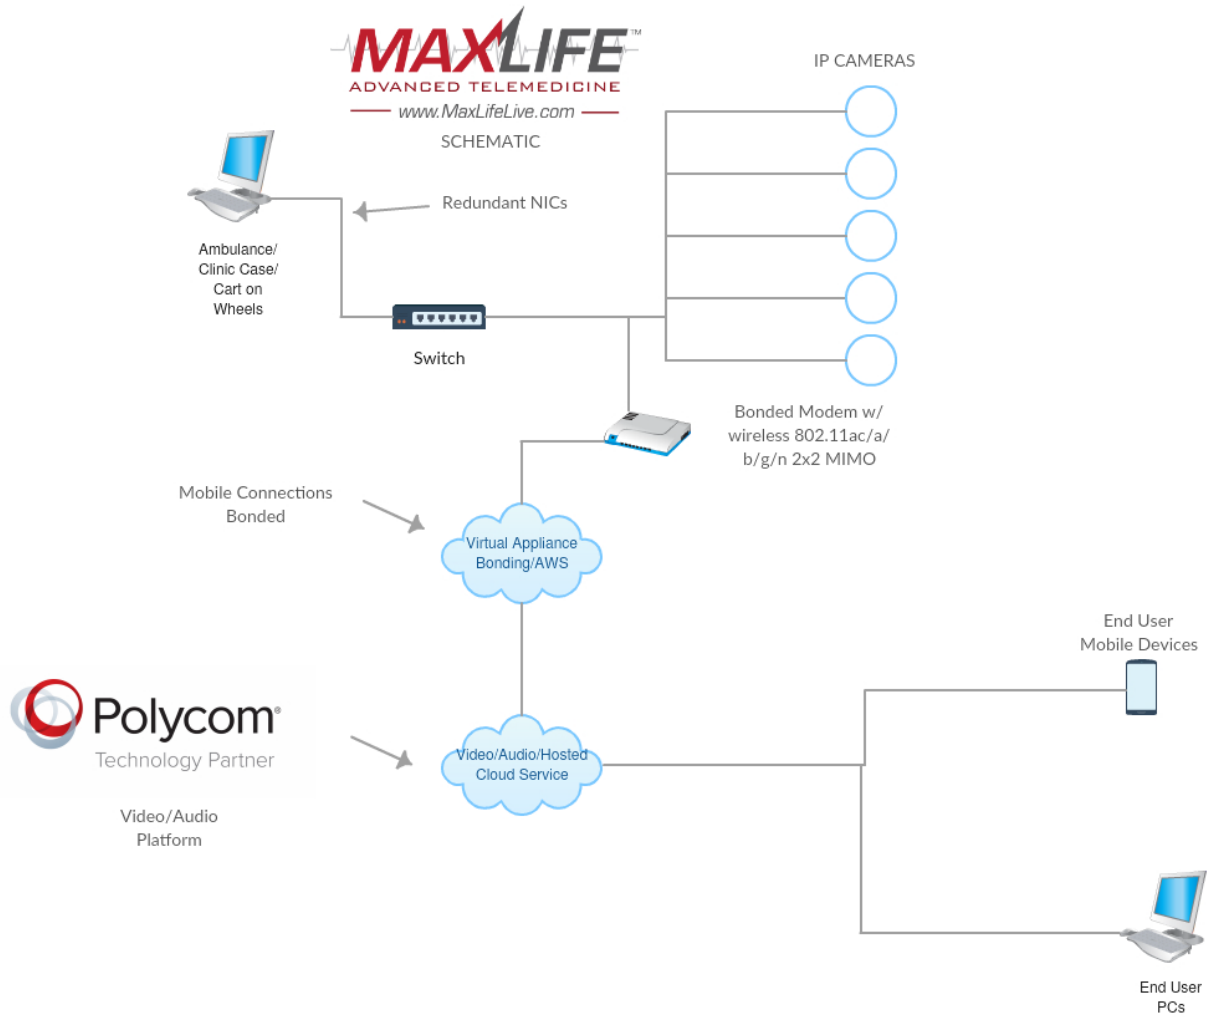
MAXLIFE™
ADVANCED TELEMEDICINE
www.MaxLifeLive.com
SCHEMATIC

IP CAMERAS

Redundant NICs

Ambulance/ Clinic Case/ Cart on Wheels

Switch

Bonded Modem w/ wireless 802.11ac/a/ b/g/n 2x2 MIMO

Mobile Connections Bonded

Virtual Appliance Bonding/AWS

End User Mobile Devices

Polycom®
Technology Partner

Video/Audio/Hosted Cloud Service

Video/Audio Platform

End User PCs